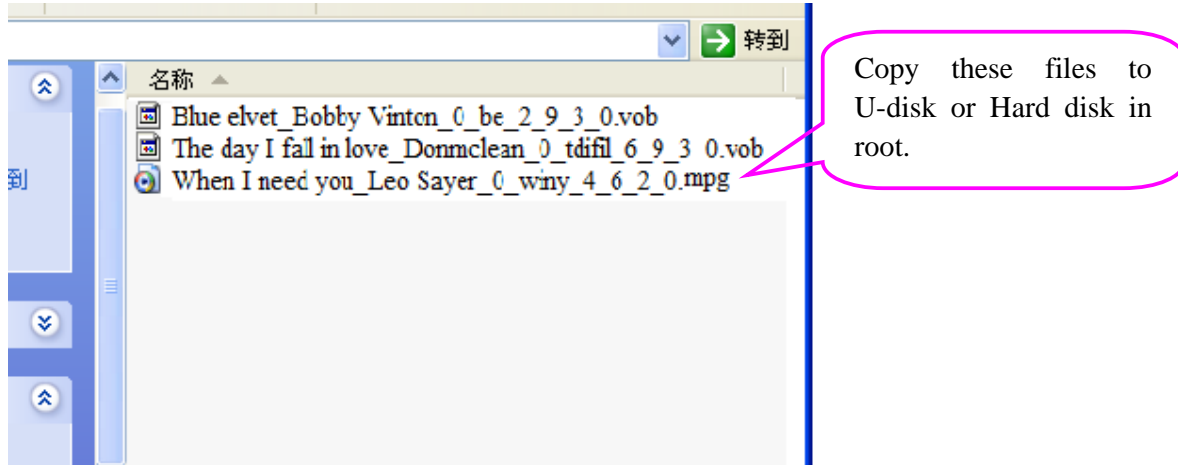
转到

名称

Blue elvet_Bobby Vinton_0_be_2_9_3_0.vob
The day I fall in love_Donmclean_0_tdifil_6_9_3_0.vob
When I need you_Leo Sayer_0_winy_4_6_2_0.mpg

到

Copy these files to U-disk or Hard disk in root.